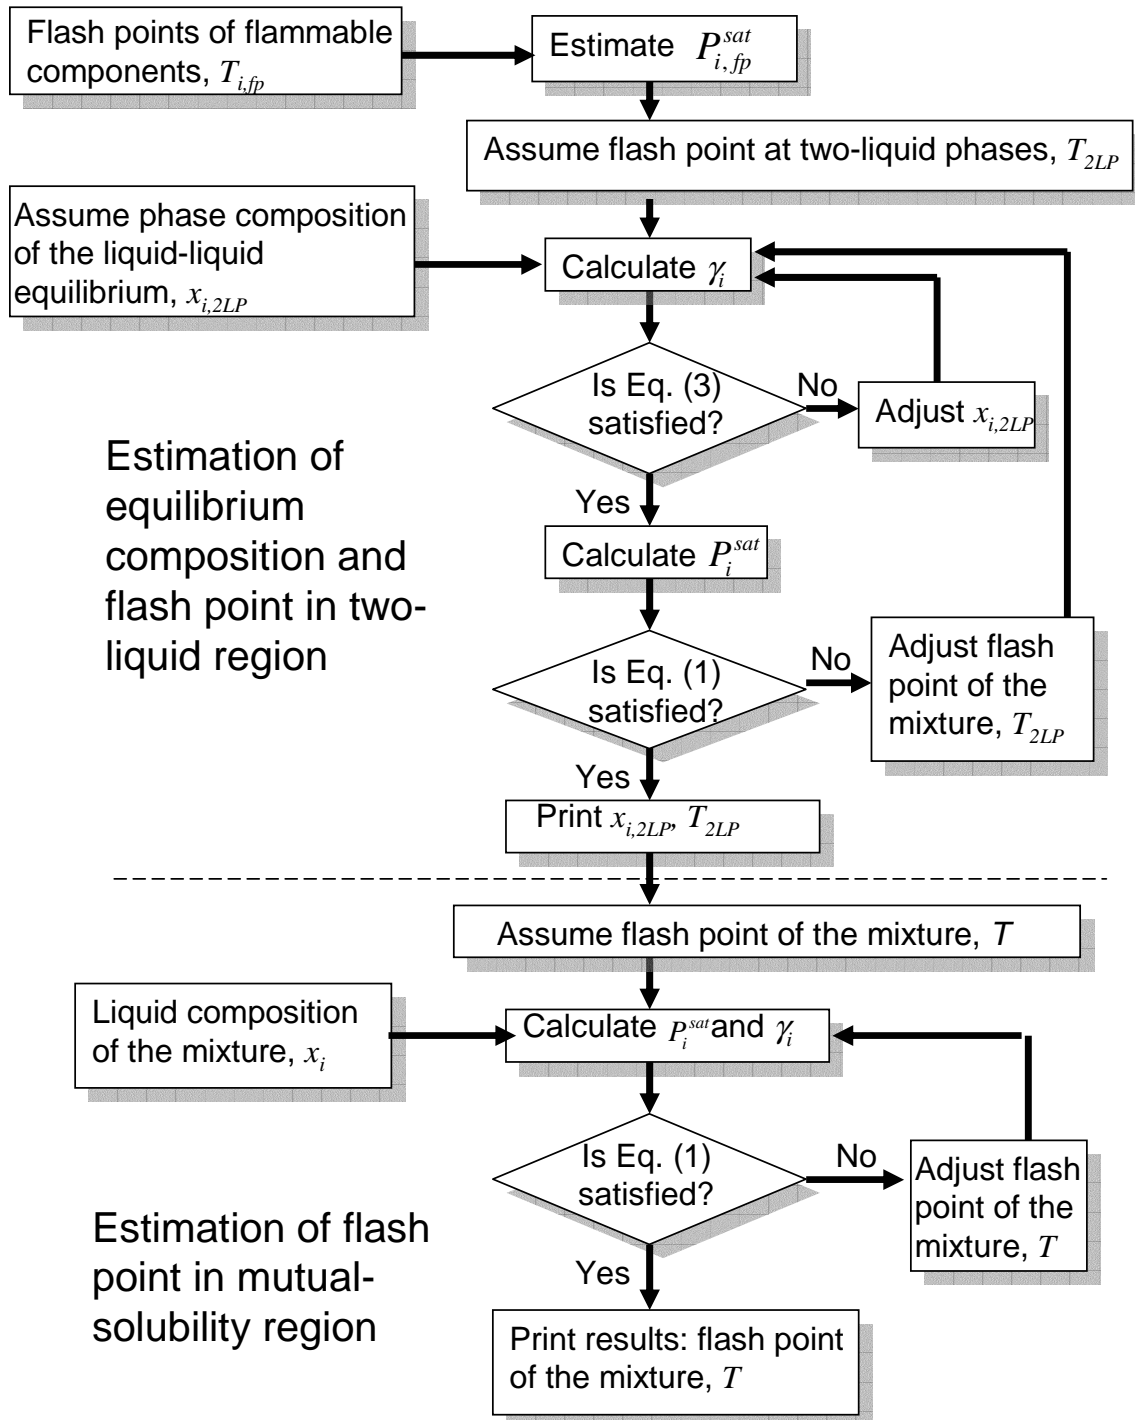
Flash points of flammable components, $T_{i,fp}$

Estimate $P_{i,fp}^{sat}$

Assume flash point at two-liquid phases, $T_{2LP}$

Assume phase composition of the liquid-liquid equilibrium, $x_{i,2LP}$

Calculate $\gamma_i$

Is Eq. (3) satisfied?

No

Adjust $x_{i,2LP}$

Yes

Estimation of equilibrium composition and flash point in two-liquid region

Calculate $P_i^{sat}$

Is Eq. (1) satisfied?

No

Adjust flash point of the mixture, $T_{2LP}$

Yes

Print $x_{i,2LP}$, $T_{2LP}$

Assume flash point of the mixture, $T$

Liquid composition of the mixture, $x_i$

Calculate $P_i^{sat}$ and $\gamma_i$

Is Eq. (1) satisfied?

No

Adjust flash point of the mixture, $T$

Yes

Estimation of flash point in mutual-solubility region

Print results: flash point of the mixture, $T$